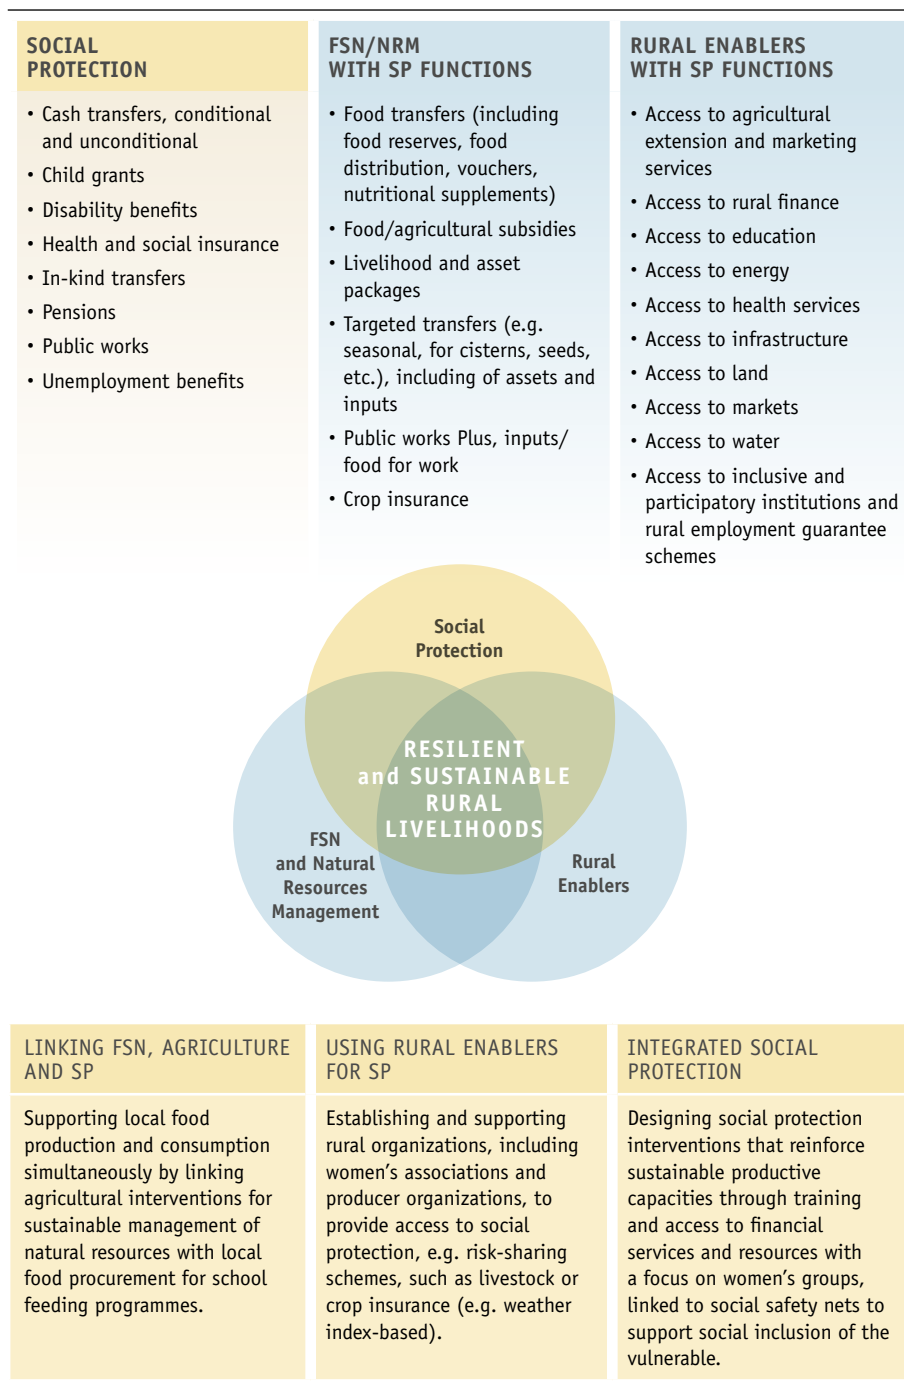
SOCIAL PROTECTION

- Cash transfers, conditional and unconditional
- Child grants
- Disability benefits
- Health and social insurance
- In-kind transfers
- Pensions
- Public works
- Unemployment benefits

FSN/NRM WITH SP FUNCTIONS

- Food transfers (including food reserves, food distribution, vouchers, nutritional supplements)
- Food/agricultural subsidies
- Livelihood and asset packages
- Targeted transfers (e.g. seasonal, for cisterns, seeds, etc.), including of assets and inputs
- Public works Plus, inputs/ food for work
- Crop insurance

RURAL ENABLERS WITH SP FUNCTIONS

- Access to agricultural extension and marketing services
- Access to rural finance
- Access to education
- Access to energy
- Access to health services
- Access to infrastructure
- Access to land
- Access to markets
- Access to water
- Access to inclusive and participatory institutions and rural employment guarantee schemes

Social Protection

RESILIENT and SUSTAINABLE RURAL LIVELIHOODS

FSN and Natural Resources Management

Rural Enablers

LINKING FSN, AGRICULTURE AND SP

Supporting local food production and consumption simultaneously by linking agricultural interventions for sustainable management of natural resources with local food procurement for school feeding programmes.

USING RURAL ENABLERS FOR SP

Establishing and supporting rural organizations, including women's associations and producer organizations, to provide access to social protection, e.g. risk-sharing schemes, such as livestock or crop insurance (e.g. weather index-based).

INTEGRATED SOCIAL PROTECTION

Designing social protection interventions that reinforce sustainable productive capacities through training and access to financial services and resources with a focus on women's groups, linked to social safety nets to support social inclusion of the vulnerable.